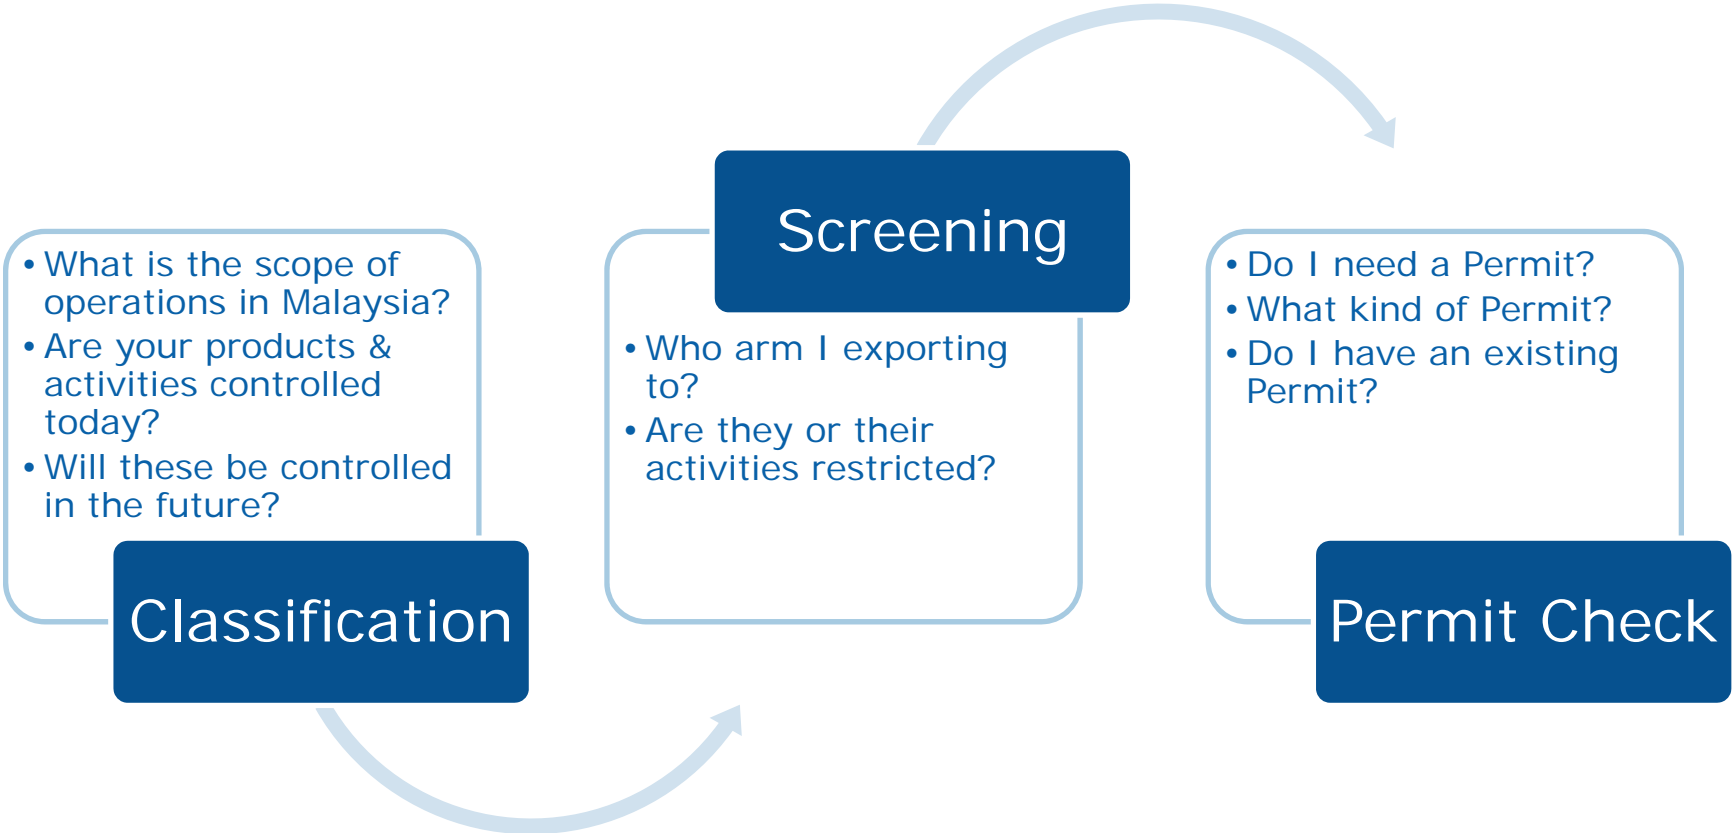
• What is the scope of operations in Malaysia?
• Are your products & activities controlled today?
• Will these be controlled in the future?

Classification

Screening

• Who arm I exporting to?
• Are they or their activities restricted?

• Do I need a Permit?
• What kind of Permit?
• Do I have an existing Permit?

Permit Check